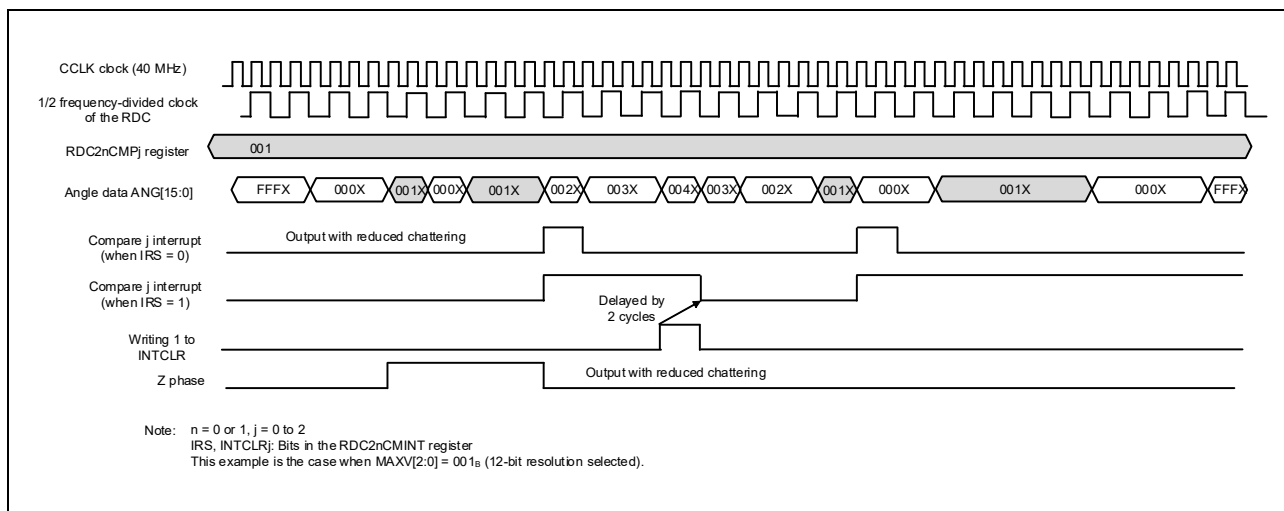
CCLK clock (40 MHz)

1/2 frequency-divided clock of the RDC

RDC2nCMPj register

001

Angle data ANG[15:0]

FFFX 000X 001X 000X 001X 002X 003X 004X 003X 002X 001X 000X 001X 000X FFFX

Compare j interrupt (when IRS = 0)

Output with reduced chattering

Compare j interrupt (when IRS = 1)

Delayed by 2 cycles

Writing 1 to INTCLR

Z phase

Output with reduced chattering

Note: n = 0 or 1, j = 0 to 2
IRS, INTCLRj: Bits in the RDC2nCMINT register
This example is the case when MAXV[2:0] = $001_B$ (12-bit resolution selected).